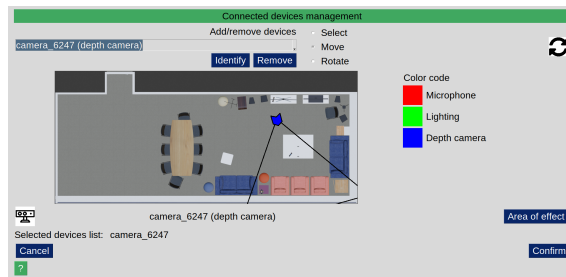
Connected devices management

Add/remove devices

camera_6247 (depth camera)

Identify Remove

Select

Move

Rotate

Color code

Microphone

Lighting

Depth camera

camera_6247 (depth camera)

Area of effect

Selected devices list: camera_6247

Cancel

Confirm

?